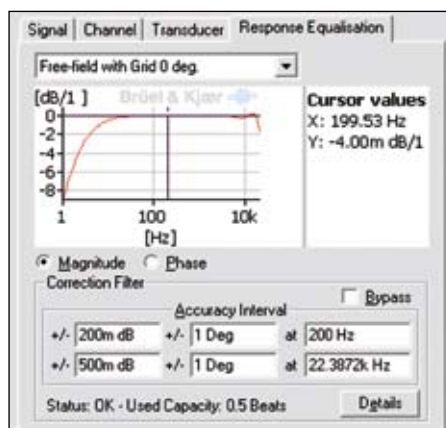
Signal | Channel | Transducer | Response Equalisation

Free-field with Grid 0 deg.

[dB/1 ]
Brüel & Kjær
0
-2
-4
-6
-8
1
100
10k
[Hz]

Cursor values
X: 199.53 Hz
Y: -4.00m dB/1

Magnitude
Phase

Correction Filter
Bypass
Accuracy Interval

| +/- | 200m dB | +/- | 1 Deg | at | 200 Hz |
|---|---|---|---|---|---|
| +/- | 500m dB | +/- | 1 Deg | at | 22.3872k Hz |

Status: OK - Used Capacity: 0.5 Beats
Details